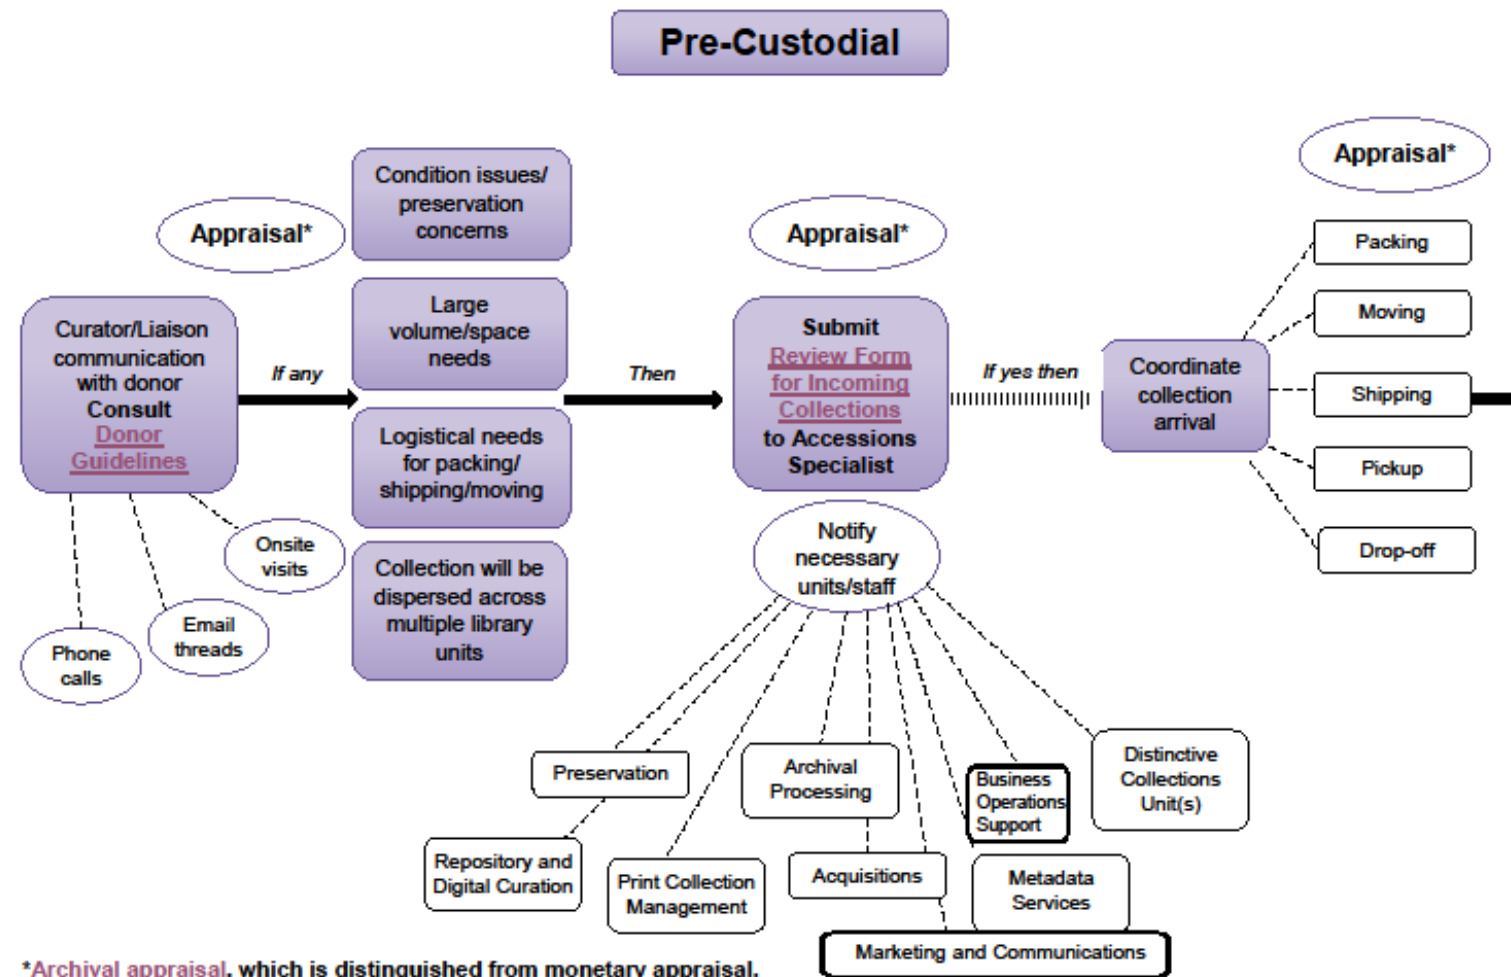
Pre-Custodial

Appraisal*

Curator/Liaison communication with donor Consult Donor Guidelines

Onsite visits

Email threads

Phone calls

If any

Condition issues/ preservation concerns

Large volume/space needs

Logistical needs for packing/ shipping/moving

Collection will be dispersed across multiple library units

Then

Appraisal*

Submit Review Form for Incoming Collections to Accessions Specialist

Notify necessary units/staff

Preservation

Repository and Digital Curation

Print Collection Management

Archival Processing

Acquisitions

Business Operations Support

Metadata Services

Distinctive Collections Unit(s)

Marketing and Communications

If yes then

Coordinate collection arrival

Appraisal*

Packing

Moving

Shipping

Pickup

Drop-off

*Archival appraisal, which is distinguished from monetary appraisal,